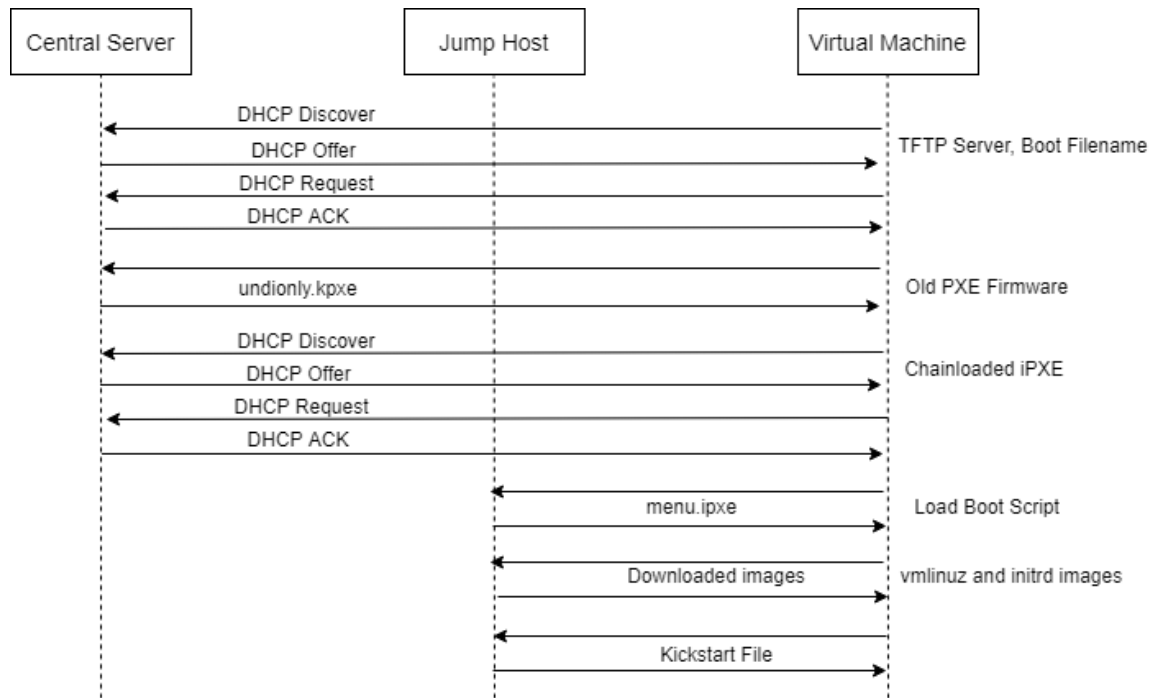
Central Server

Jump Host

Virtual Machine

DHCP Discover

DHCP Offer

TFTP Server, Boot Filename

DHCP Request

DHCP ACK

undionly.kpxe

Old PXE Firmware

DHCP Discover

DHCP Offer

Chainloaded iPXE

DHCP Request

DHCP ACK

menu.ipxe

Load Boot Script

Downloaded images

vmlinuz and initrd images

Kickstart File